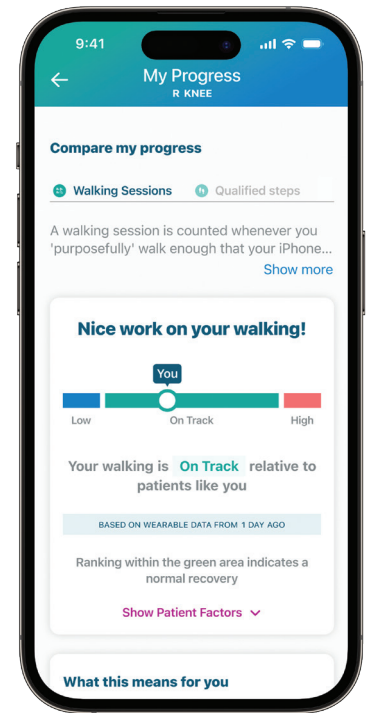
9:41

My Progress
R KNEE

Compare my progress

Walking Sessions   Qualified steps

A walking session is counted whenever you 'purposefully' walk enough that your iPhone...
Show more

Nice work on your walking!

You

Low   On Track   High

Your walking is On Track relative to patients like you

BASED ON WEARABLE DATA FROM 1 DAY AGO

Ranking within the green area indicates a normal recovery

Show Patient Factors

What this means for you